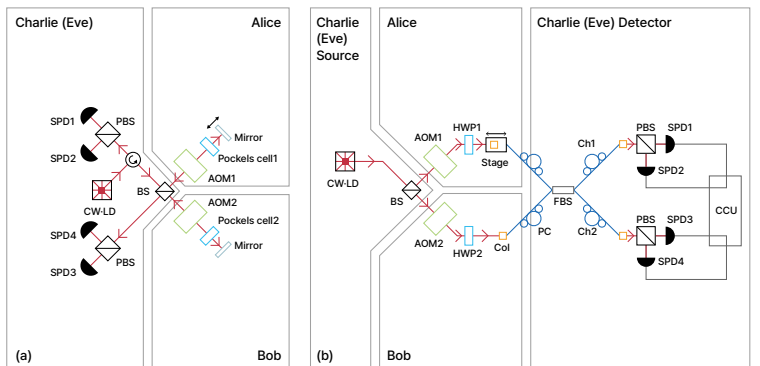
Charlie (Eve)

Alice

SPD1
PBS
SPD2
Mirror
Pockels cell1
CW-LD
BS
AOM1
AOM2
Pockels cell2
SPD4
PBS
SPD3
Mirror

Bob

(a)

Charlie (Eve) Source

Alice

Charlie (Eve) Detector

AOM1
HWP1
Stage
Ch1
PBS
SPD1
SPD2
CW-LD
BS
FBS
CCU
AOM2
HWP2
Col
PC
Ch2
PBS
SPD3
SPD4

Bob

(b)